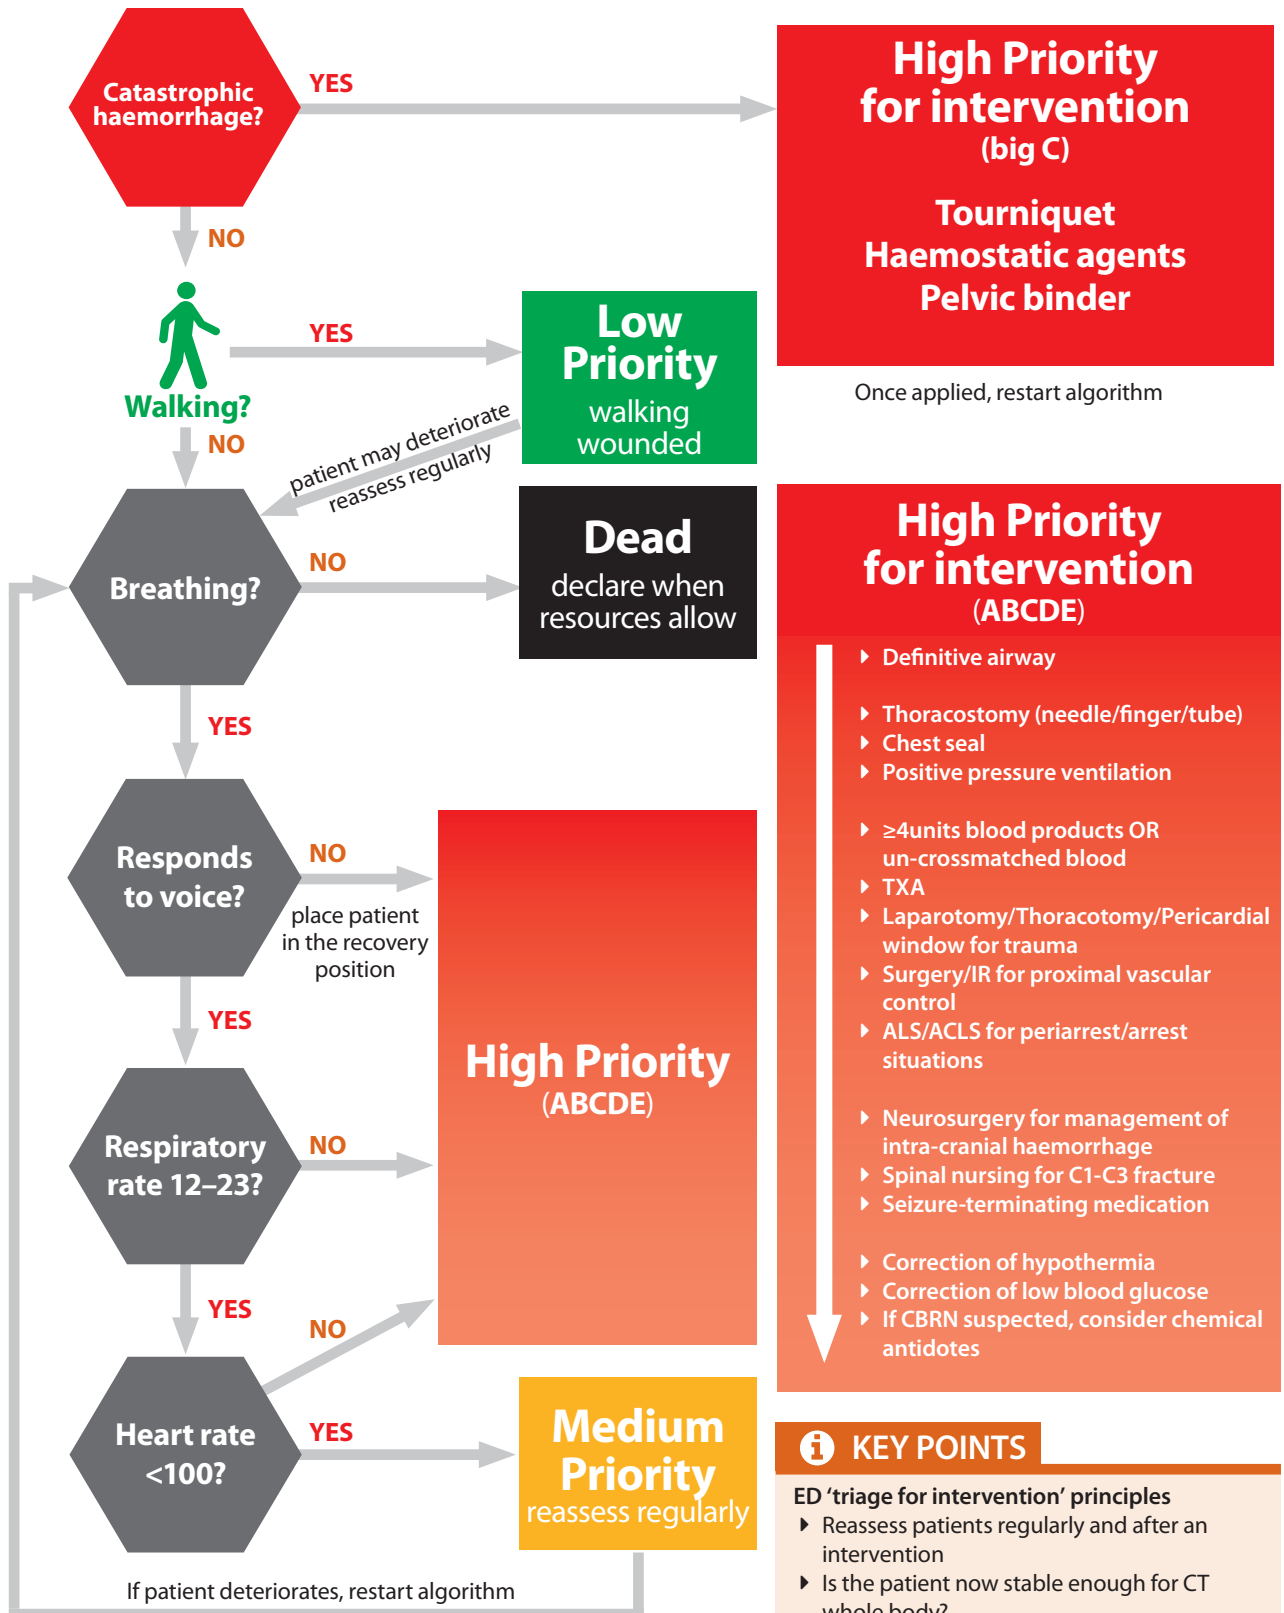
Catastrophic haemorrhage?

YES

High Priority for intervention (big C)

Tourniquet
Haemostatic agents
Pelvic binder

Once applied, restart algorithm

NO

Walking?

YES

Low Priority
walking wounded

NO

patient may deteriorate
reassess regularly

Breathing?

NO

Dead
declare when resources allow

High Priority for intervention (ABCDE)

Definitive airway
Thoracostomy (needle/finger/tube)
Chest seal
Positive pressure ventilation
≥4units blood products OR un-crossmatched blood
TXA
Laparotomy/Thoracotomy/Pericardial window for trauma
Surgery/IR for proximal vascular control
ALS/ACLS for periarrest/arrest situations
Neurosurgery for management of intra-cranial haemorrhage
Spinal nursing for C1-C3 fracture
Seizure-terminating medication
Correction of hypothermia
Correction of low blood glucose
If CBRN suspected, consider chemical antidotes

YES

Responds to voice?

NO

place patient in the recovery position

High Priority (ABCDE)

YES

Respiratory rate 12–23?

NO

YES

NO

Heart rate <100?

YES

Medium Priority
reassess regularly

If patient deteriorates, restart algorithm

KEY POINTS

ED 'triage for intervention' principles
Reassess patients regularly and after an intervention
Is the patient now stable enough for CT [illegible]